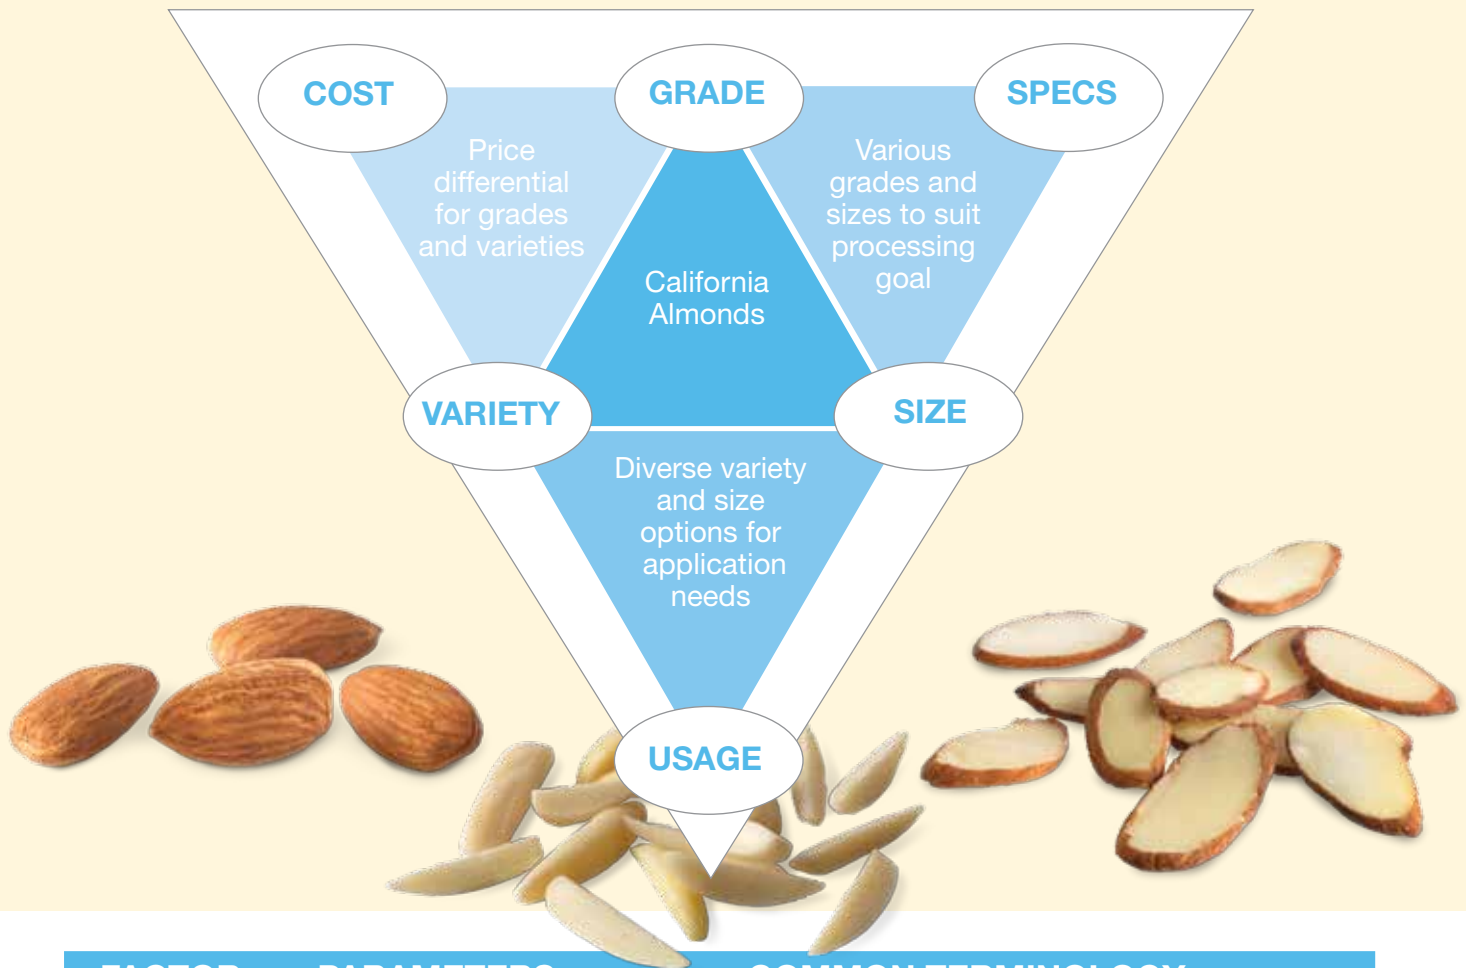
COST

GRADE

SPECS

Price differential for grades and varieties

California Almonds

Various grades and sizes to suit processing goal

VARIETY

SIZE

Diverse variety and size options for application needs

USAGE

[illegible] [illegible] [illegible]